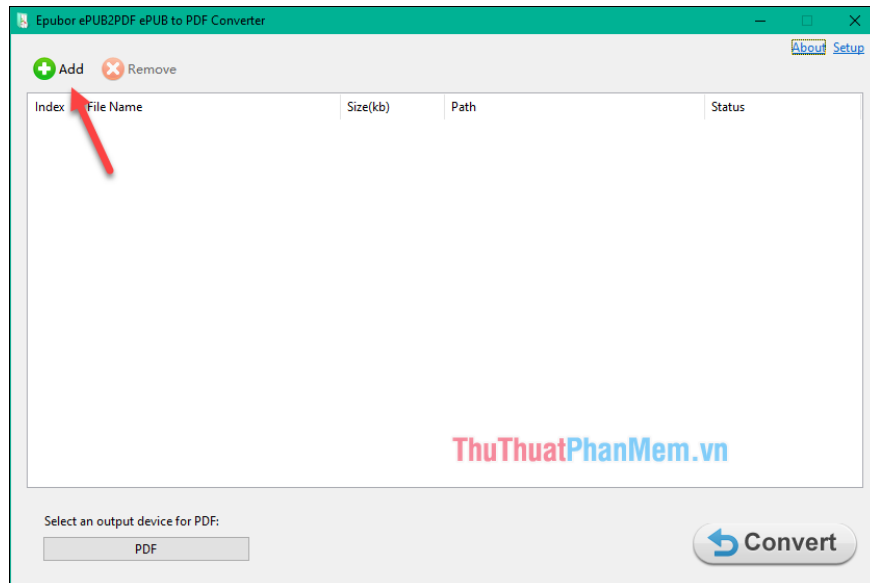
Epubor ePUB2PDF ePUB to PDF Converter

About Setup

Add Remove

| Index | File Name | Size(kb) | Path | Status |
|---|---|---|---|---|

ThuThuatPhanMem.vn

Select an output device for PDF:

PDF

Convert